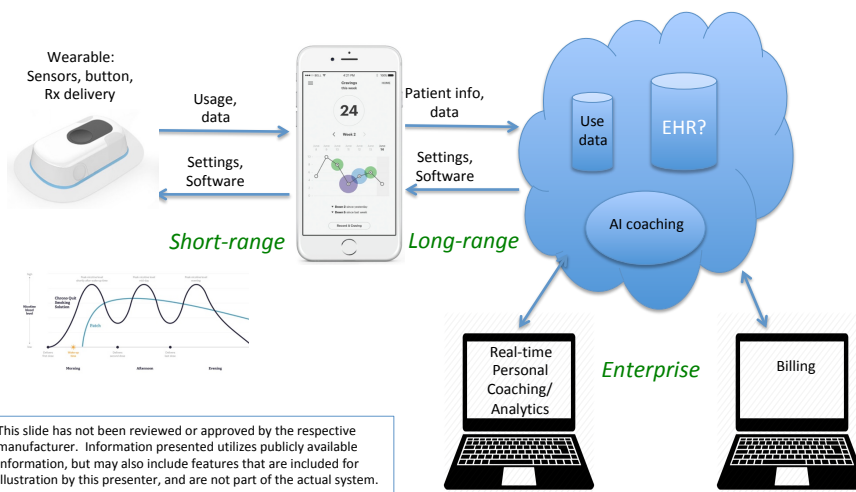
Wearable: Sensors, button, Rx delivery

Usage, data

Settings, Software

Cravings

24

Week 3

Short-range

Patient info, data

Settings, Software

Long-range

Use data

EHR?

AI coaching

Real-time Personal Coaching/ Analytics

Enterprise

Billing

Patch

Morning

Afternoon

Evening

This slide has not been reviewed or approved by the respective manufacturer. Information presented utilizes publicly available information, but may also include features that are included for illustration by this presenter, and are not part of the actual system.